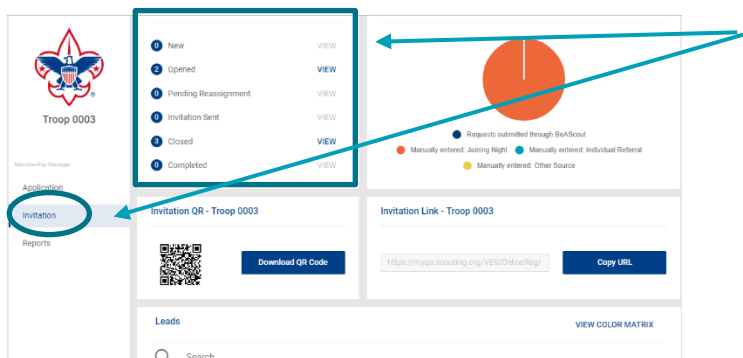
Troop 0003

Membership Manager

Application

Invitation

Reports

0 New VIEW

2 Opened VIEW

0 Pending Reassignment VIEW

0 Invitation Sent VIEW

3 Closed VIEW

0 Completed VIEW

Requests submitted through BeAScout

Manually entered: Joining Night

Manually entered: Individual Referral

Manually entered: Other Source

Invitation QR - Troop 0003

Download QR Code

Invitation Link - Troop 0003

https://myqa.scouting.org/VES/OnlineReg/

Copy URL

Leads

VIEW COLOR MATRIX

Search